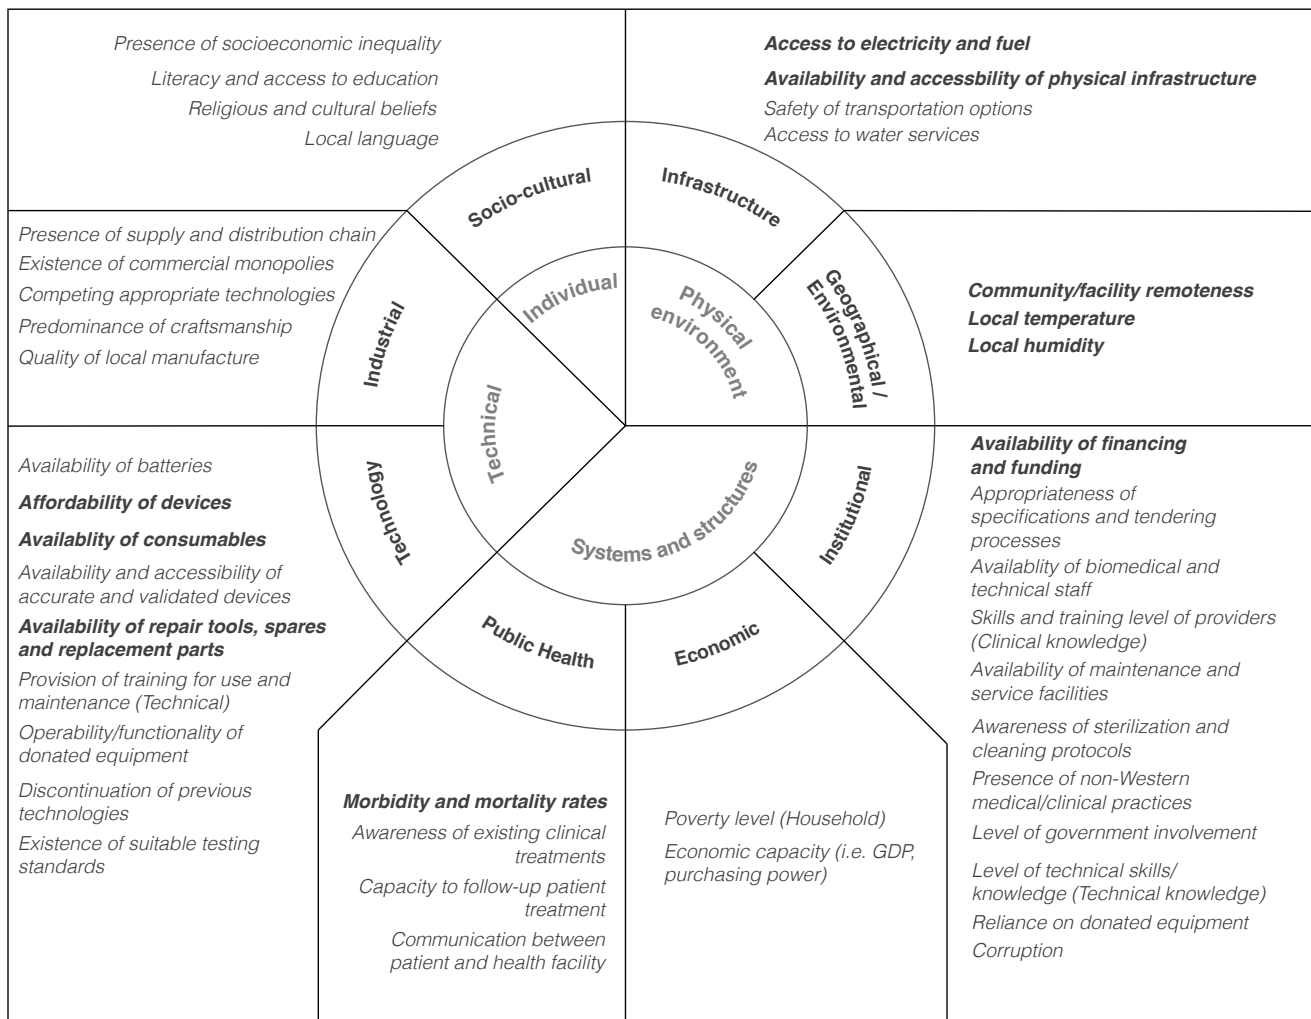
Presence of socioeconomic inequality
Literacy and access to education
Religious and cultural beliefs
Local language

Access to electricity and fuel
Availability and accessbility of physical infrastructure
Safety of transportation options
Access to water services

Socio-cultural
Infrastructure

Presence of supply and distribution chain
Existence of commercial monopolies
Competing appropriate technologies
Predominance of craftsmanship
Quality of local manufacture

Industrial
Individual
Physical environment
Geographical / Environmental
Technical

Community/facility remoteness
Local temperature
Local humidity

Availability of batteries
Affordability of devices
Availablity of consumables
Availability and accessibility of accurate and validated devices
Availability of repair tools, spares and replacement parts
Provision of training for use and maintenance (Technical)
Operability/functionality of donated equipment
Discontinuation of previous technologies
Existence of suitable testing standards

Technology
Systems and structures
Institutional
Public Health
Economic

Availability of financing and funding
Appropriateness of specifications and tendering processes
Availablity of biomedical and technical staff
Skills and training level of providers (Clinical knowledge)
Availability of maintenance and service facilities
Awareness of sterilization and cleaning protocols
Presence of non-Western medical/clinical practices
Level of government involvement
Level of technical skills/ knowledge (Technical knowledge)
Reliance on donated equipment
Corruption

Morbidity and mortality rates
Awareness of existing clinical treatments
Capacity to follow-up patient treatment
Communication between patient and health facility

Poverty level (Household)
Economic capacity (i.e. GDP, purchasing power)